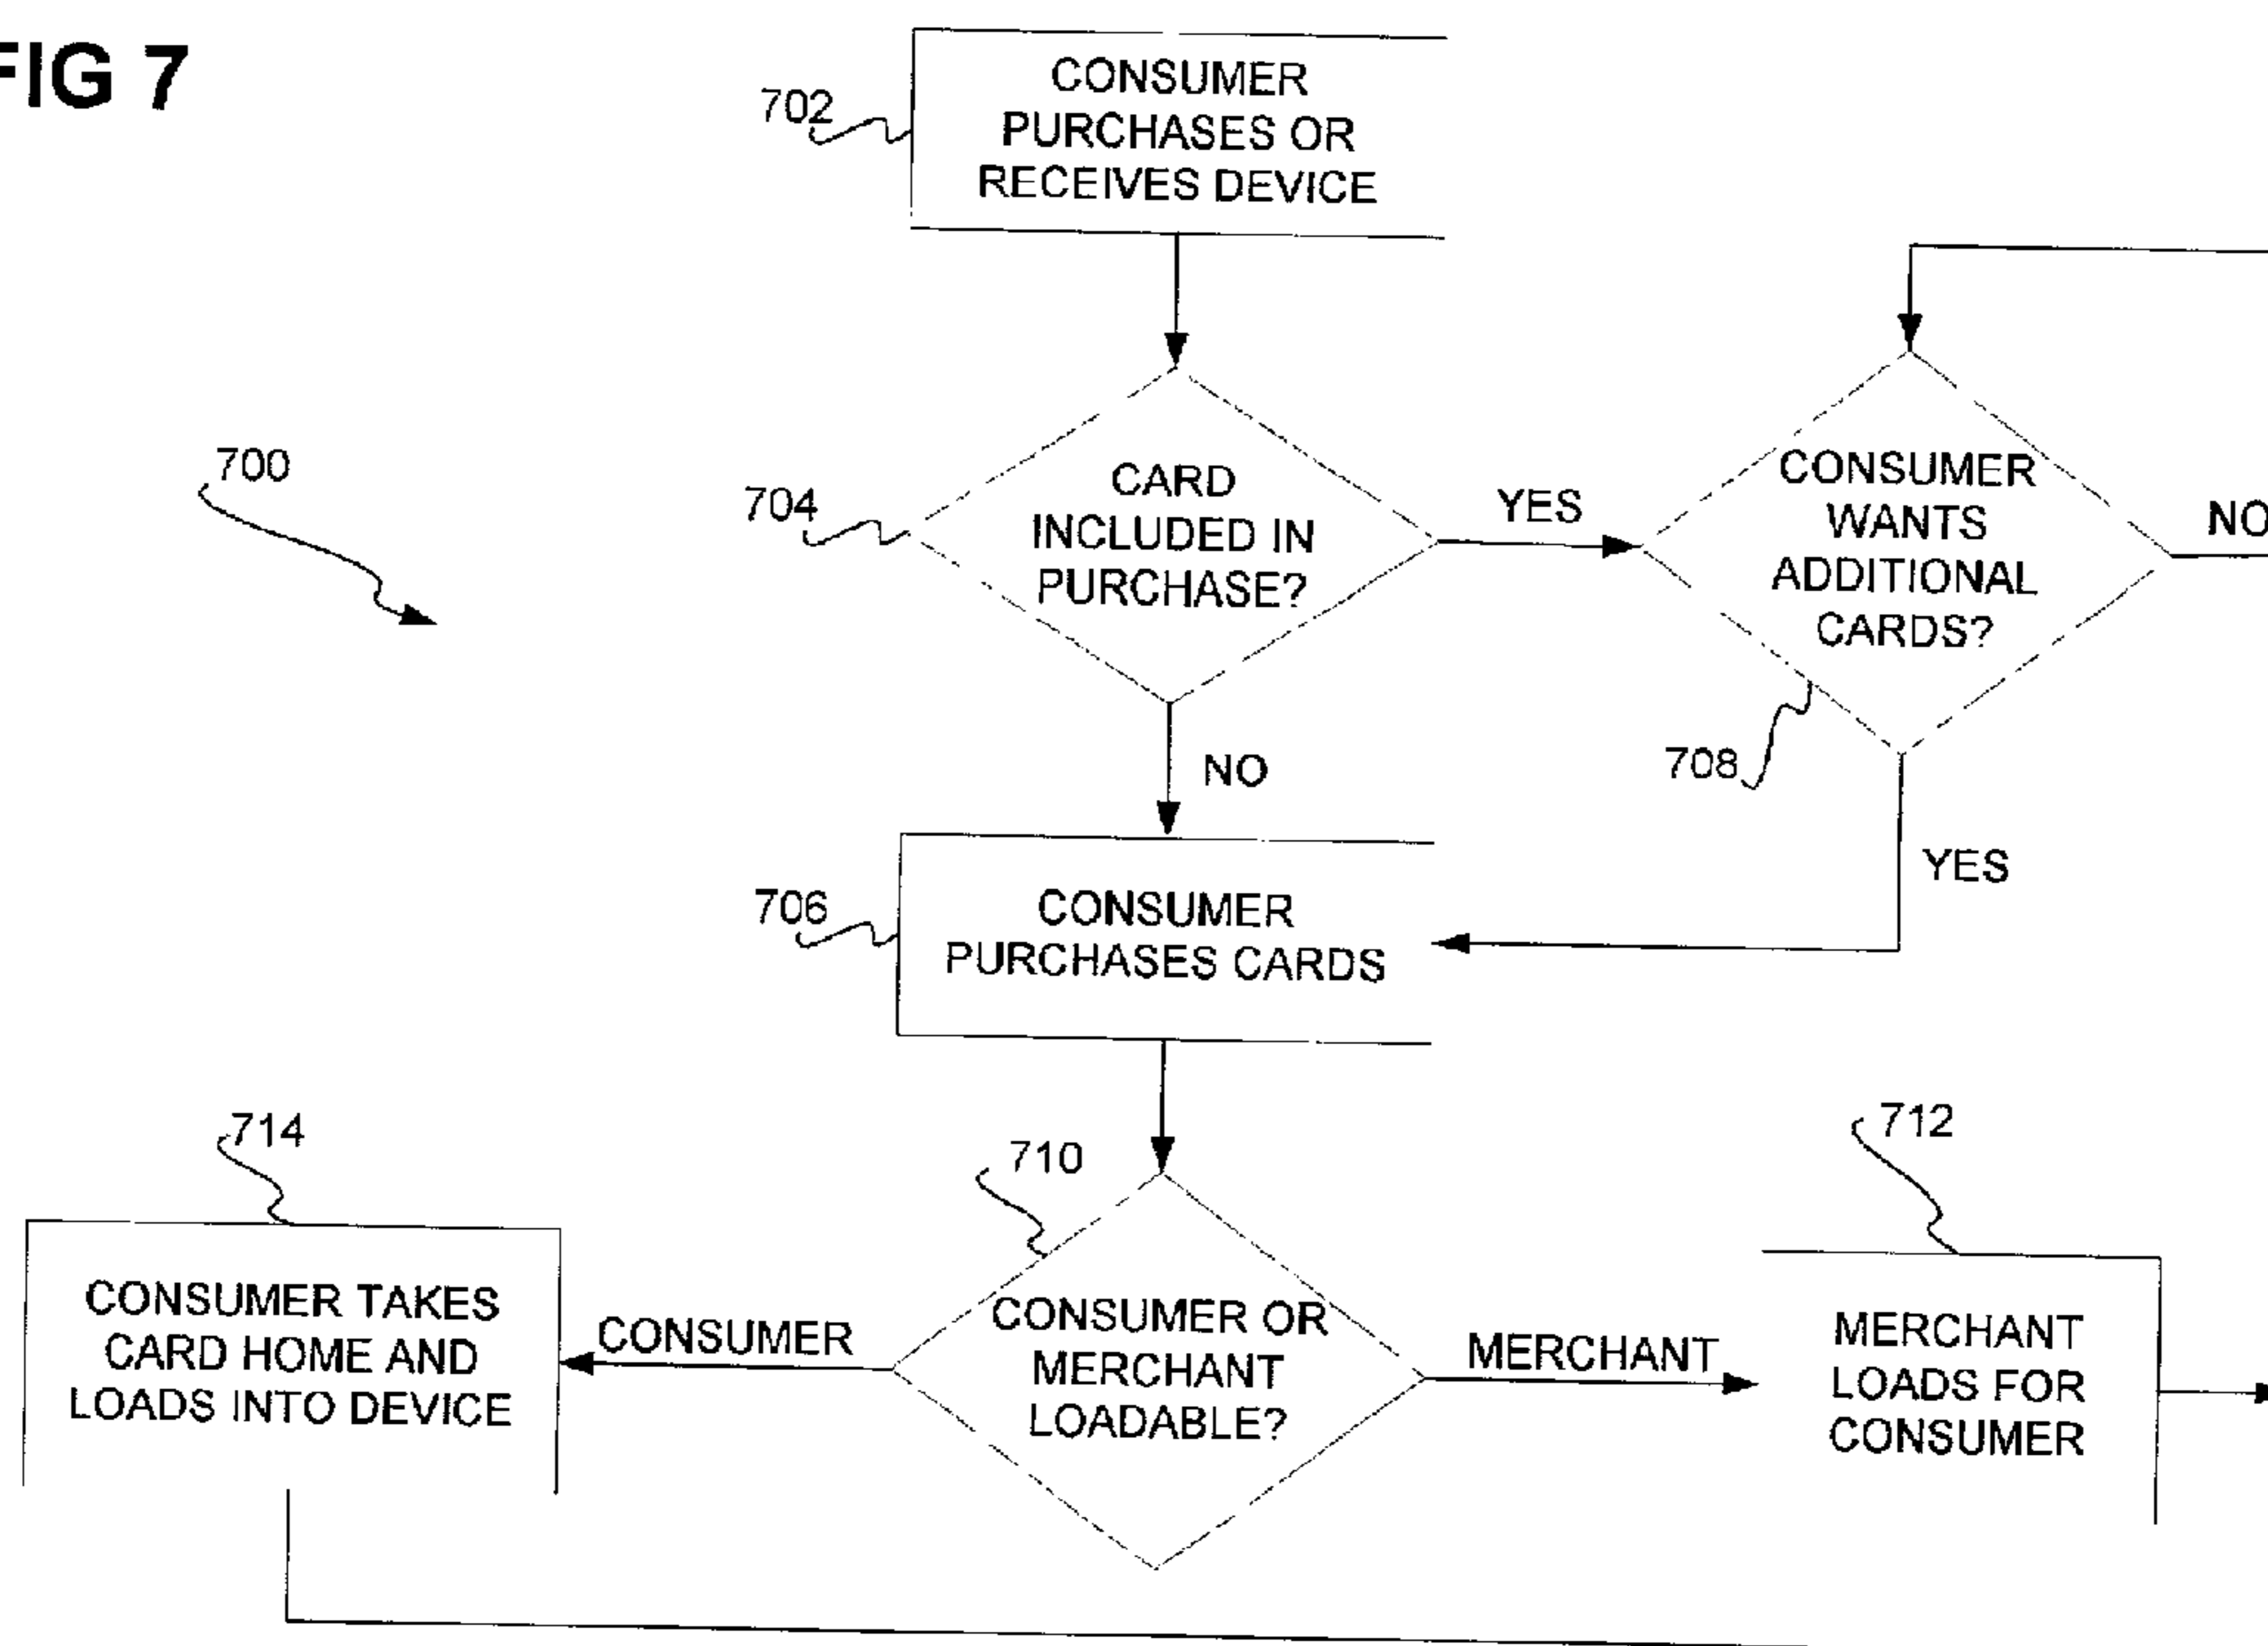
FIG 7

702

CONSUMER PURCHASES OR RECEIVES DEVICE

700

704

CARD INCLUDED IN PURCHASE?

YES

CONSUMER WANTS ADDITIONAL CARDS?

NO

708

NO

YES

706

CONSUMER PURCHASES CARDS

714

710

712

CONSUMER TAKES CARD HOME AND LOADS INTO DEVICE

CONSUMER

CONSUMER OR MERCHANT LOADABLE?

MERCHANT

MERCHANT LOADS FOR CONSUMER